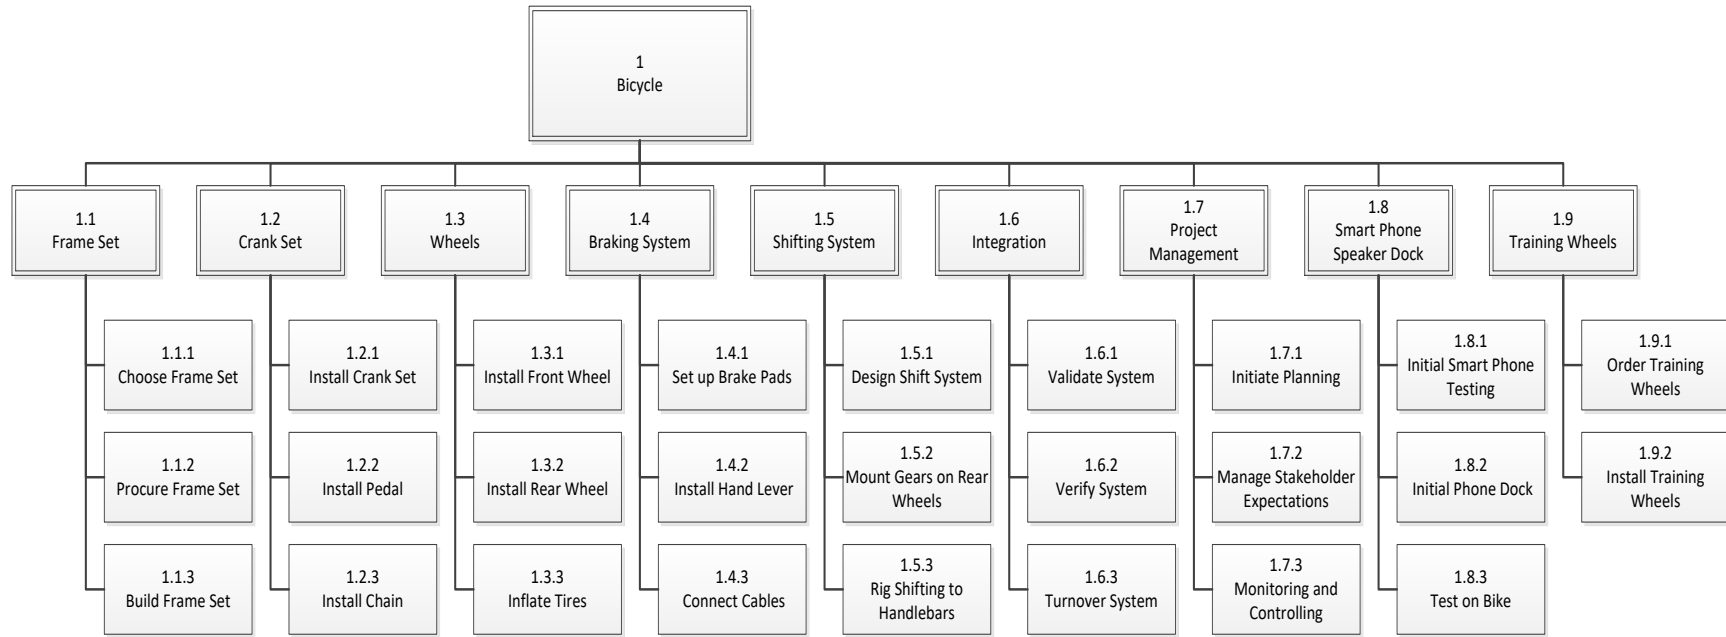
1
Bicycle

1.1
Frame Set

1.1.1
Choose Frame Set

1.1.2
Procure Frame Set

1.1.3
Build Frame Set

1.2
Crank Set

1.2.1
Install Crank Set

1.2.2
Install Pedal

1.2.3
Install Chain

1.3
Wheels

1.3.1
Install Front Wheel

1.3.2
Install Rear Wheel

1.3.3
Inflate Tires

1.4
Braking System

1.4.1
Set up Brake Pads

1.4.2
Install Hand Lever

1.4.3
Connect Cables

1.5
Shifting System

1.5.1
Design Shift System

1.5.2
Mount Gears on Rear Wheels

1.5.3
Rig Shifting to Handlebars

1.6
Integration

1.6.1
Validate System

1.6.2
Verify System

1.6.3
Turnover System

1.7
Project Management

1.7.1
Initiate Planning

1.7.2
Manage Stakeholder Expectations

1.7.3
Monitoring and Controlling

1.8
Smart Phone Speaker Dock

1.8.1
Initial Smart Phone Testing

1.8.2
Initial Phone Dock

1.8.3
Test on Bike

1.9
Training Wheels

1.9.1
Order Training Wheels

1.9.2
Install Training Wheels